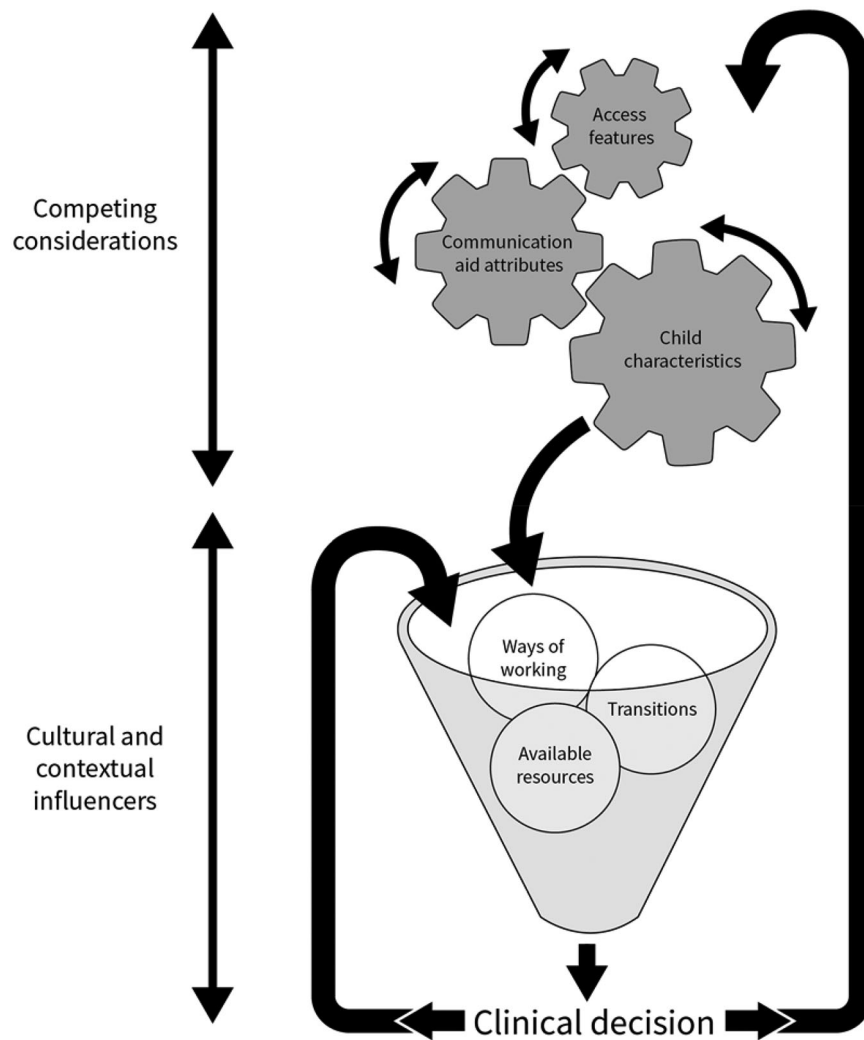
Competing considerations

Access features

Communication aid attributes

Child characteristics

Cultural and contextual influencers

Ways of working

Transitions

Available resources

Clinical decision